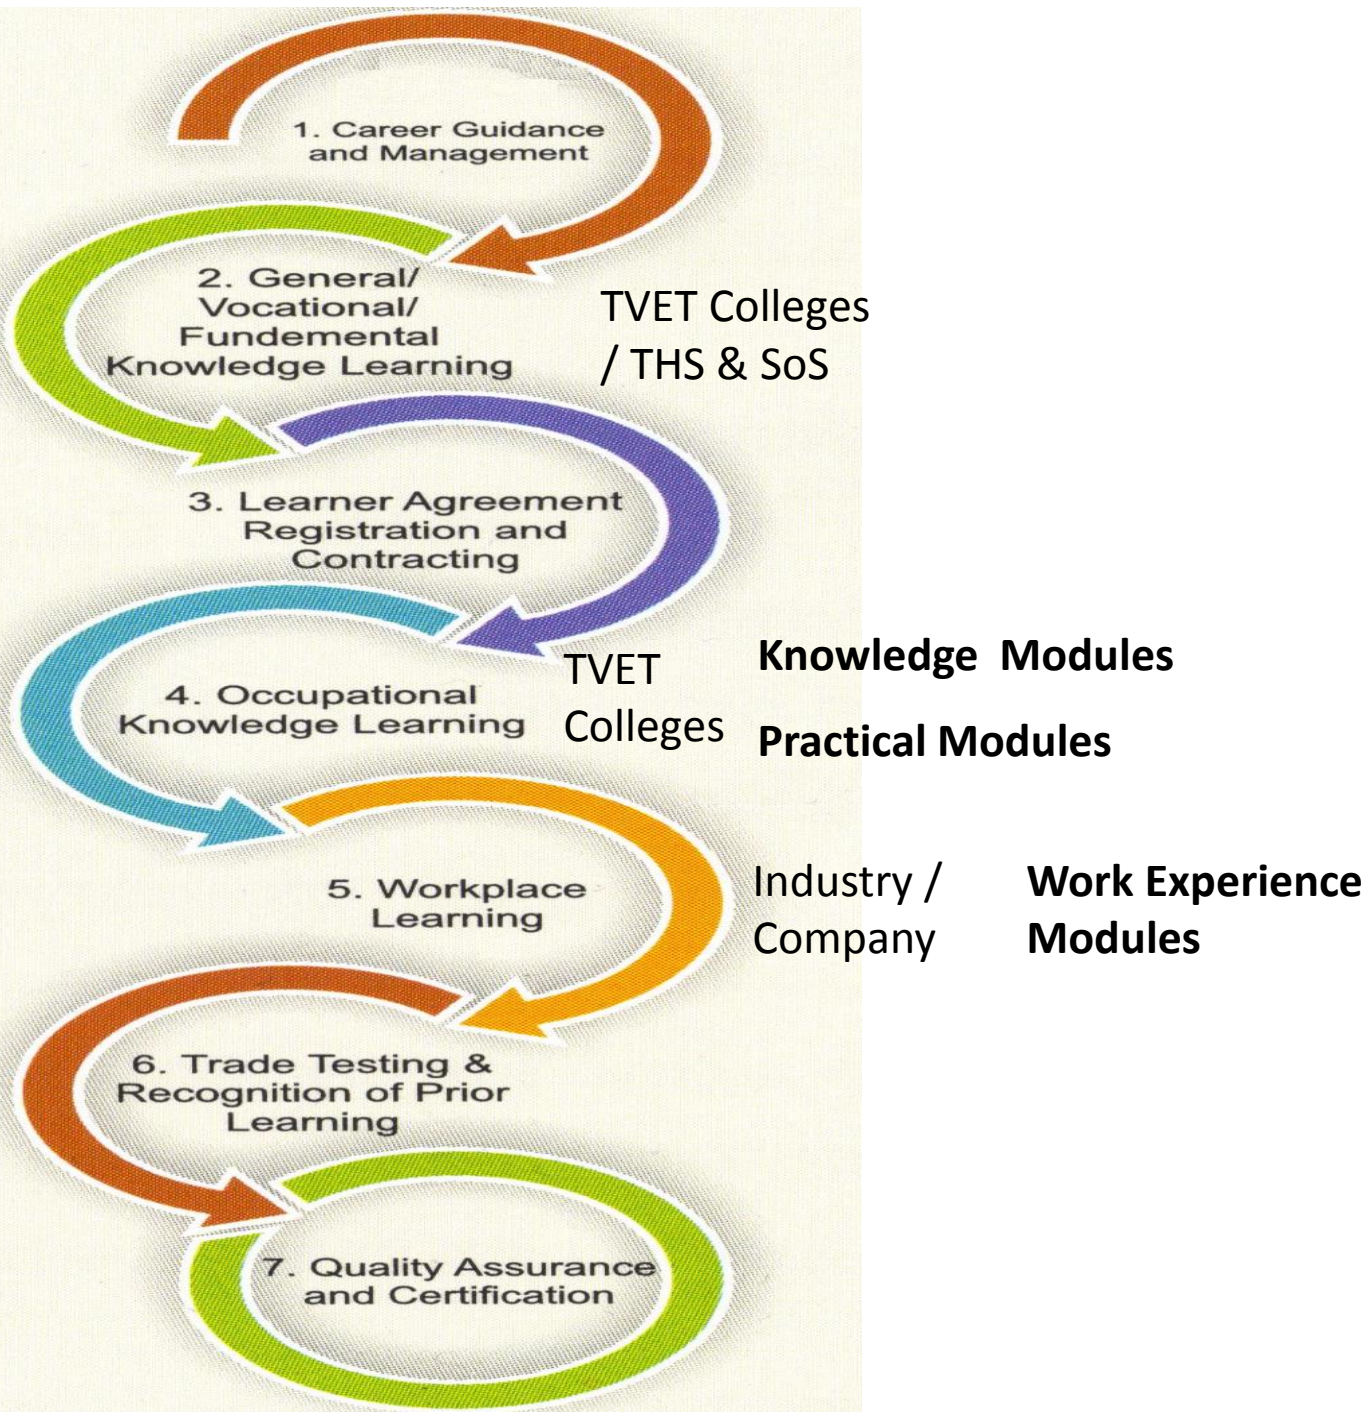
1. Career Guidance and Management

2. General/ Vocational/ Fundemental Knowledge Learning

TVET Colleges / THS & SoS

3. Learner Agreement Registration and Contracting

4. Occupational Knowledge Learning

TVET Colleges

Knowledge Modules

Practical Modules

5. Workplace Learning

Industry / Company

Work Experience Modules

6. Trade Testing & Recognition of Prior Learning

7. Quality Assurance and Certification